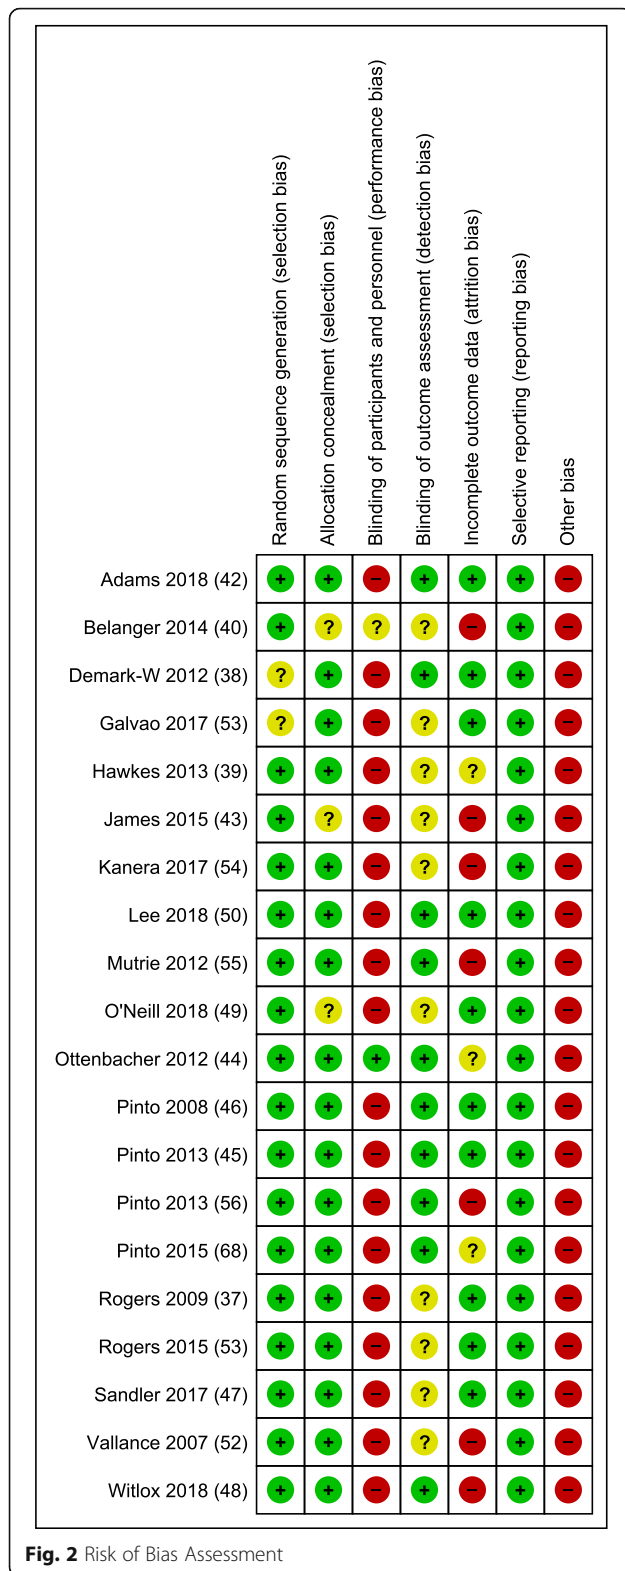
| | Random sequence generation (selection bias) | Allocation concealment (selection bias) | Blinding of participants and personnel (performance bias) | Blinding of outcome assessment (detection bias) | Incomplete outcome data (attrition bias) | Selective reporting (reporting bias) | Other bias |
|---|---|---|---|---|---|---|---|
| Adams 2018 (42) | + | + | – | + | + | + | – |
| Belanger 2014 (40) | + | ? | ? | ? | – | + | – |
| Demark-W 2012 (38) | ? | + | – | + | + | + | – |
| Galvao 2017 (53) | ? | + | – | ? | + | + | – |
| Hawkes 2013 (39) | + | + | – | ? | ? | + | – |
| James 2015 (43) | + | ? | – | ? | – | + | – |
| Kanera 2017 (54) | + | + | – | ? | – | + | – |
| Lee 2018 (50) | + | + | – | + | + | + | – |
| Mutrie 2012 (55) | + | + | – | + | – | + | – |
| O'Neill 2018 (49) | + | ? | – | ? | + | + | – |
| Ottenbacher 2012 (44) | + | + | + | + | ? | + | – |
| Pinto 2008 (46) | + | + | – | + | + | + | – |
| Pinto 2013 (45) | + | + | – | + | + | + | – |
| Pinto 2013 (56) | + | + | – | + | – | + | – |
| Pinto 2015 (68) | + | + | – | + | ? | + | – |
| Rogers 2009 (37) | + | + | – | ? | + | + | – |
| Rogers 2015 (53) | + | + | – | ? | + | + | – |
| Sandler 2017 (47) | + | + | – | ? | + | + | – |
| Vallance 2007 (52) | + | + | – | ? | – | + | – |
| Witlox 2018 (48) | + | + | – | + | – | + | – |

Fig. 2 Risk of Bias Assessment